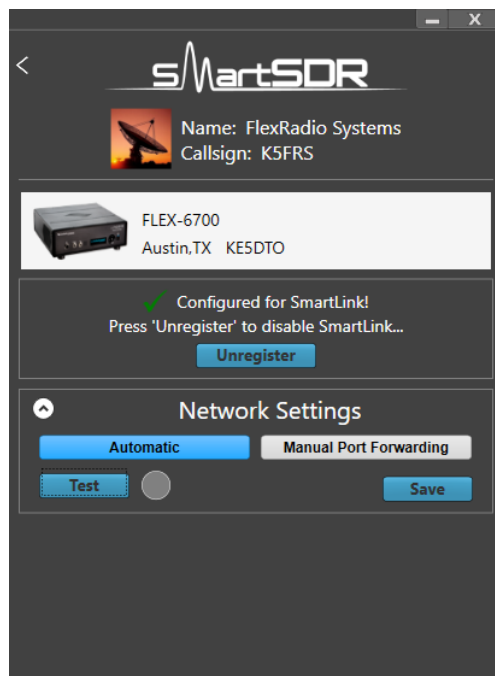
SmartSDR

Name: FlexRadio Systems
Callsign: K5FRS

FLEX-6700
Austin,TX KE5DTO

Configured for SmartLink!
Press 'Unregister' to disable SmartLink...

Unregister

Network Settings

Automatic

Manual Port Forwarding

Test

Save